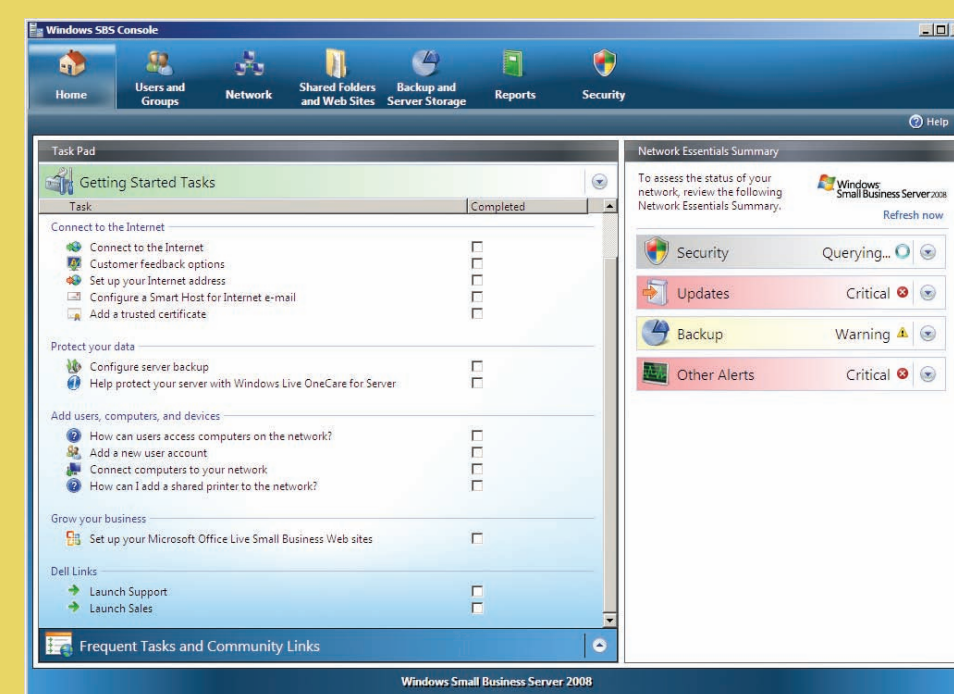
Windows SBS Console

Home
Users and Groups
Network
Shared Folders and Web Sites
Backup and Server Storage
Reports
Security

Help

Task Pad

Getting Started Tasks

| Task | Completed |
|---|---|

Connect to the Internet
Connect to the Internet
Customer feedback options
Set up your Internet address
Configure a Smart Host for Internet e-mail
Add a trusted certificate

Protect your data
Configure server backup
Help protect your server with Windows Live OneCare for Server

Add users, computers, and devices
How can users access computers on the network?
Add a new user account
Connect computers to your network
How can I add a shared printer to the network?

Grow your business
Set up your Microsoft Office Live Small Business Web sites

Dell Links
Launch Support
Launch Sales

Frequent Tasks and Community Links

Network Essentials Summary

To assess the status of your network, review the following Network Essentials Summary.

Windows Small Business Server 2008

Refresh now

Security Querying...
Updates Critical
Backup Warning
Other Alerts Critical

Windows Small Business Server 2008